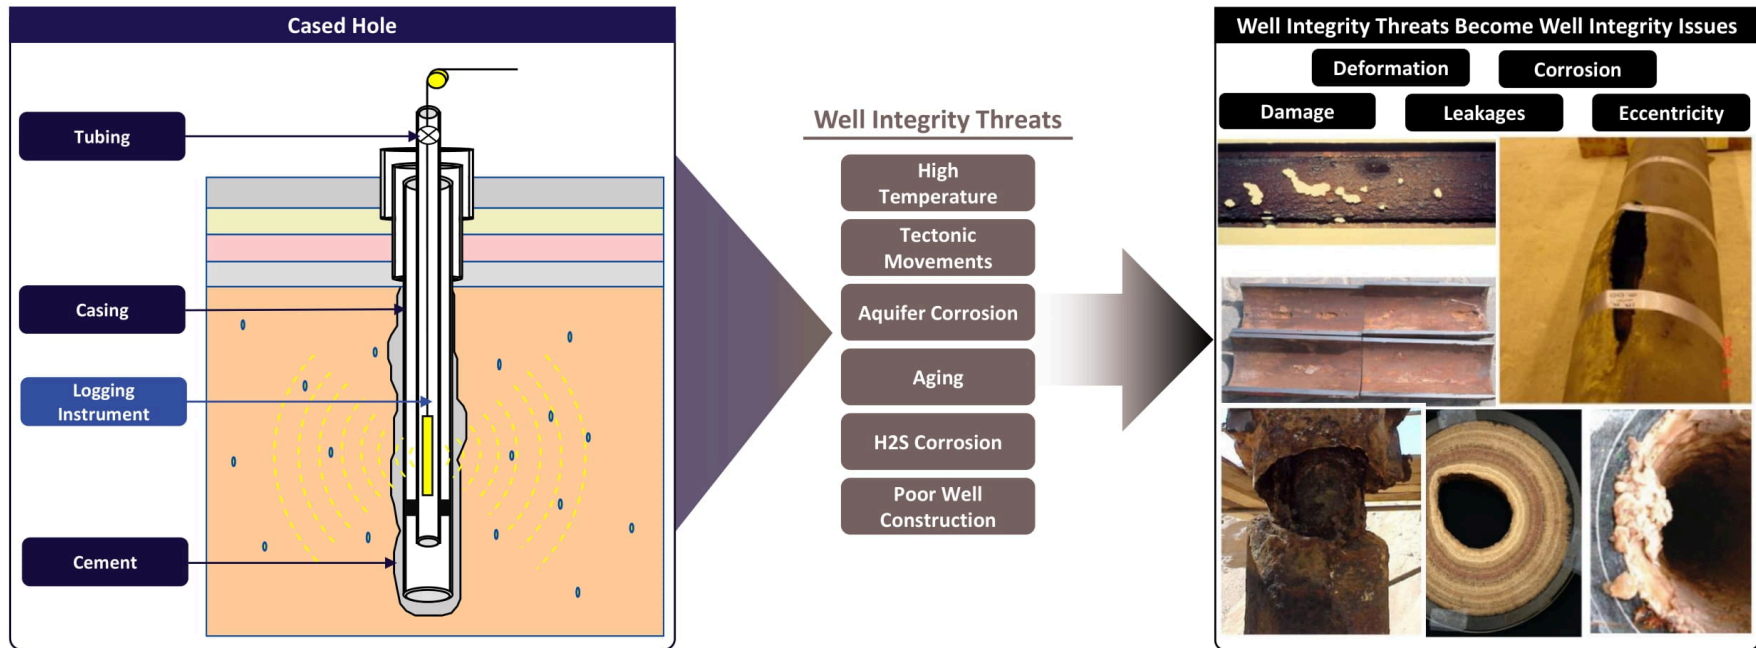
Cased Hole

Tubing

Casing

Logging Instrument

Cement

Well Integrity Threats

High Temperature

Tectonic Movements

Aquifer Corrosion

Aging

H2S Corrosion

Poor Well Construction

Well Integrity Threats Become Well Integrity Issues

Deformation

Corrosion

Damage

Leakages

Eccentricity